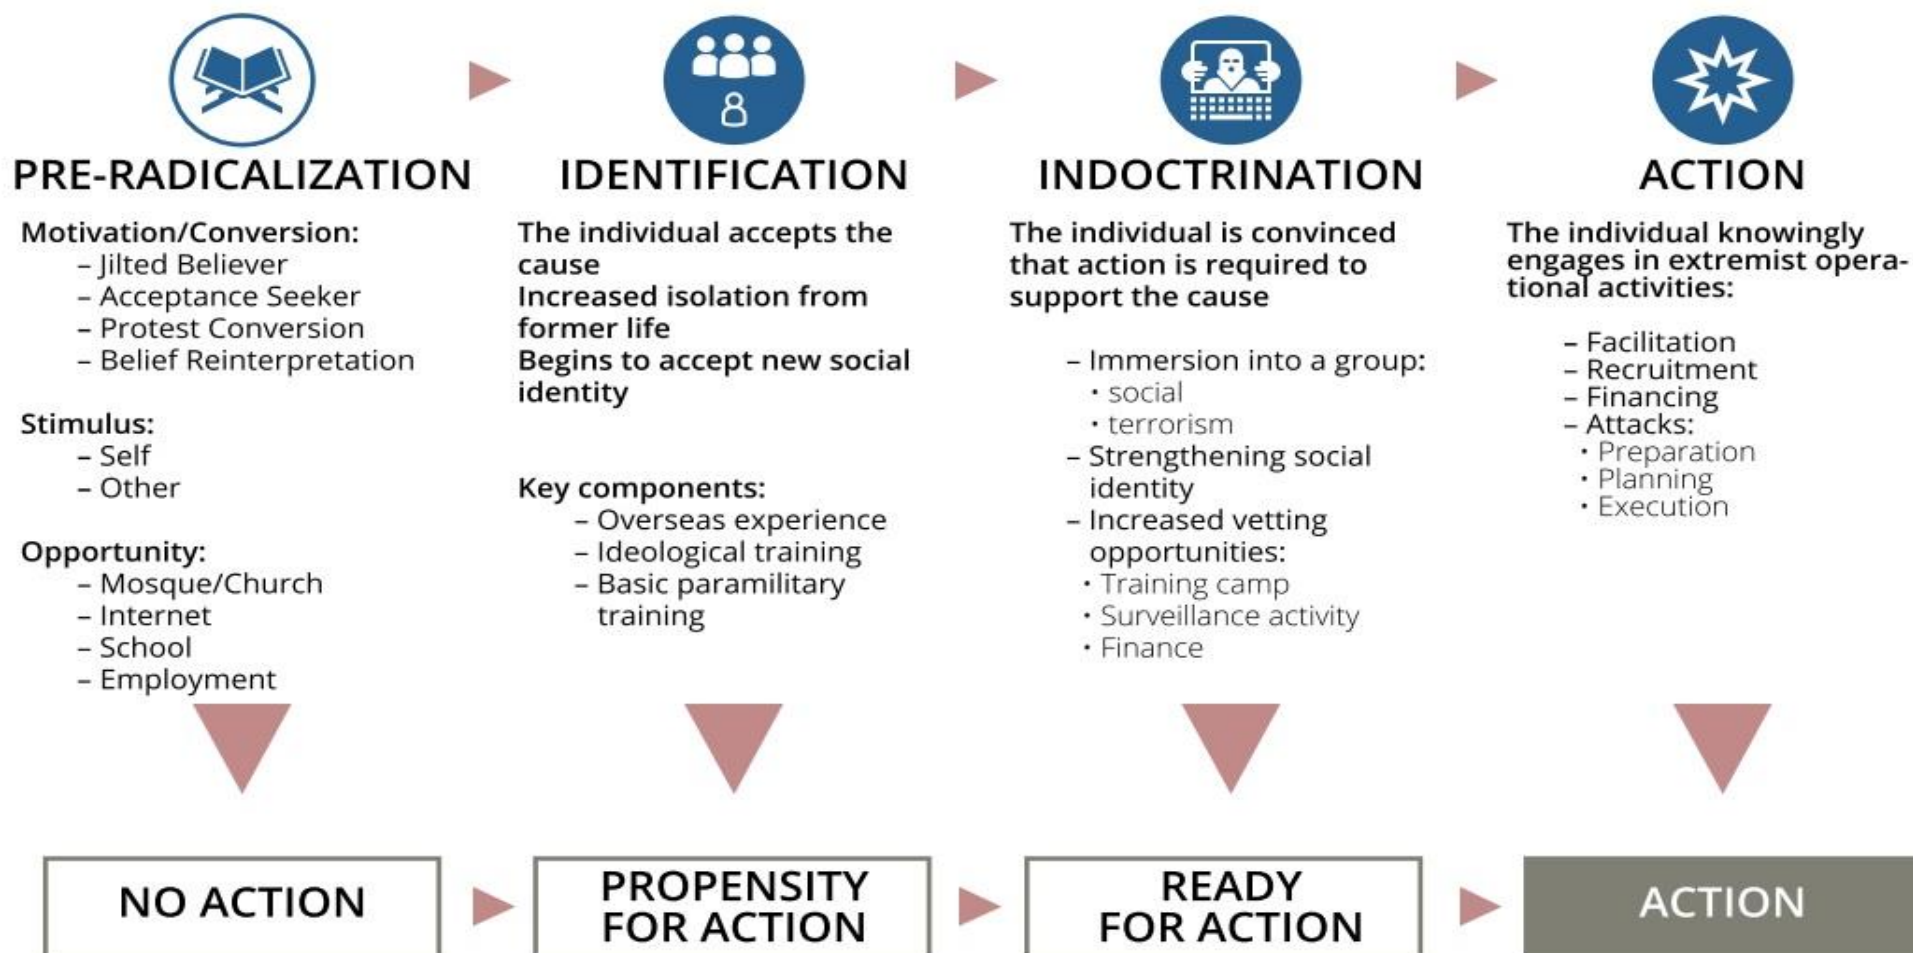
PRE-RADICALIZATION

Motivation/Conversion:
– Jilted Believer
– Acceptance Seeker
– Protest Conversion
– Belief Reinterpretation

Stimulus:
– Self
– Other

Opportunity:
– Mosque/Church
– Internet
– School
– Employment

IDENTIFICATION

The individual accepts the cause
Increased isolation from former life
Begins to accept new social identity

Key components:
– Overseas experience
– Ideological training
– Basic paramilitary training

INDOCTRINATION

The individual is convinced that action is required to support the cause

– Immersion into a group:
• social
• terrorism
– Strengthening social identity
– Increased vetting opportunities:
• Training camp
• Surveillance activity
• Finance

ACTION

The individual knowingly engages in extremist operational activities:

– Facilitation
– Recruitment
– Financing
– Attacks:
• Preparation
• Planning
• Execution

NO ACTION

PROPENSITY FOR ACTION

READY FOR ACTION

ACTION